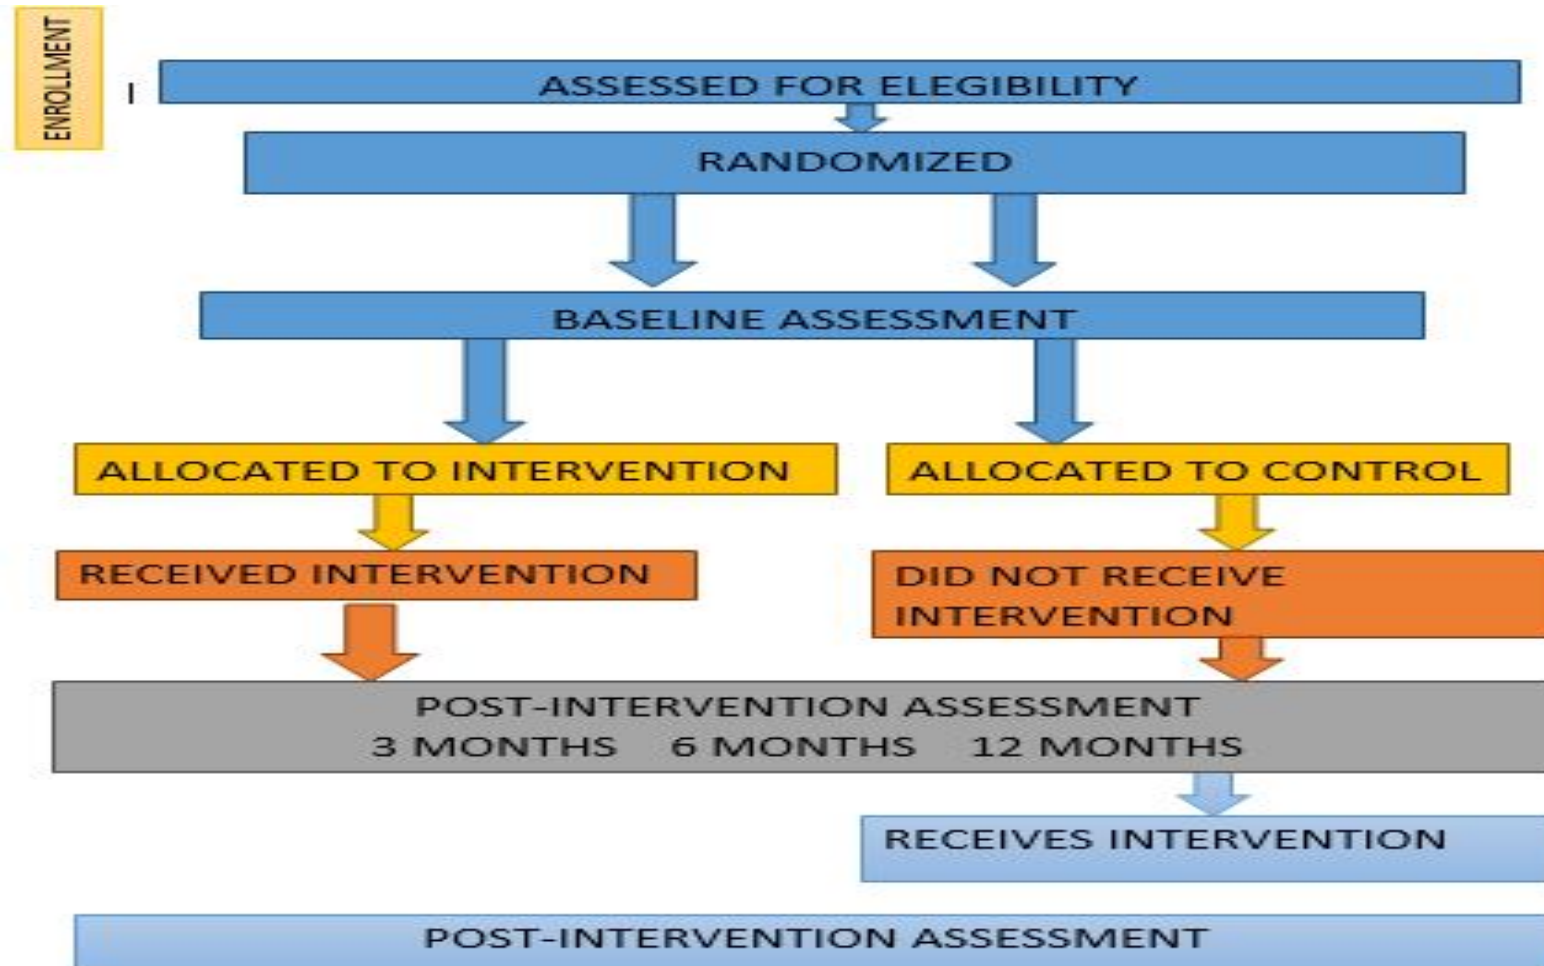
ENROLLMENT

ASSESSED FOR ELEGIBILITY

RANDOMIZED

BASELINE ASSESSMENT

ALLOCATED TO INTERVENTION

ALLOCATED TO CONTROL

RECEIVED INTERVENTION

DID NOT RECEIVE INTERVENTION

POST-INTERVENTION ASSESSMENT
3 MONTHS 6 MONTHS 12 MONTHS

RECEIVES INTERVENTION

POST-INTERVENTION ASSESSMENT